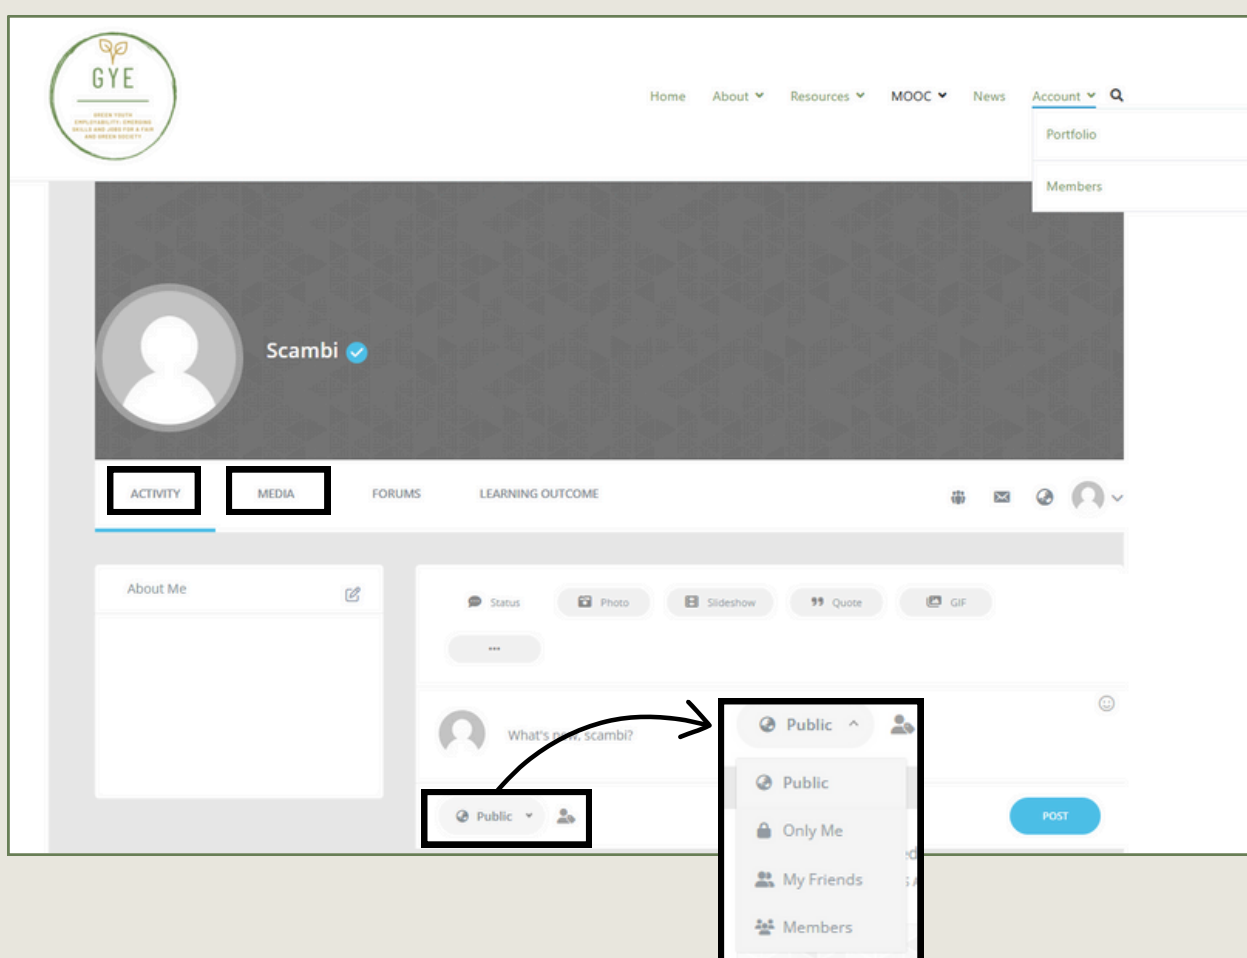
GYE

GREEN YOUTH EMPLOYABILITY: EMERGING SKILLS AND JOBS FOR A FAIR AND GREEN SOCIETY

Home About Resources MOOC News Account

Portfolio

Members

Scambi

ACTIVITY MEDIA FORUMS LEARNING OUTCOME

About Me

Status Photo Slideshow Quote GIF

•••

What's new, scambi?

Public

Public

Public

Only Me

My Friends

Members

POST